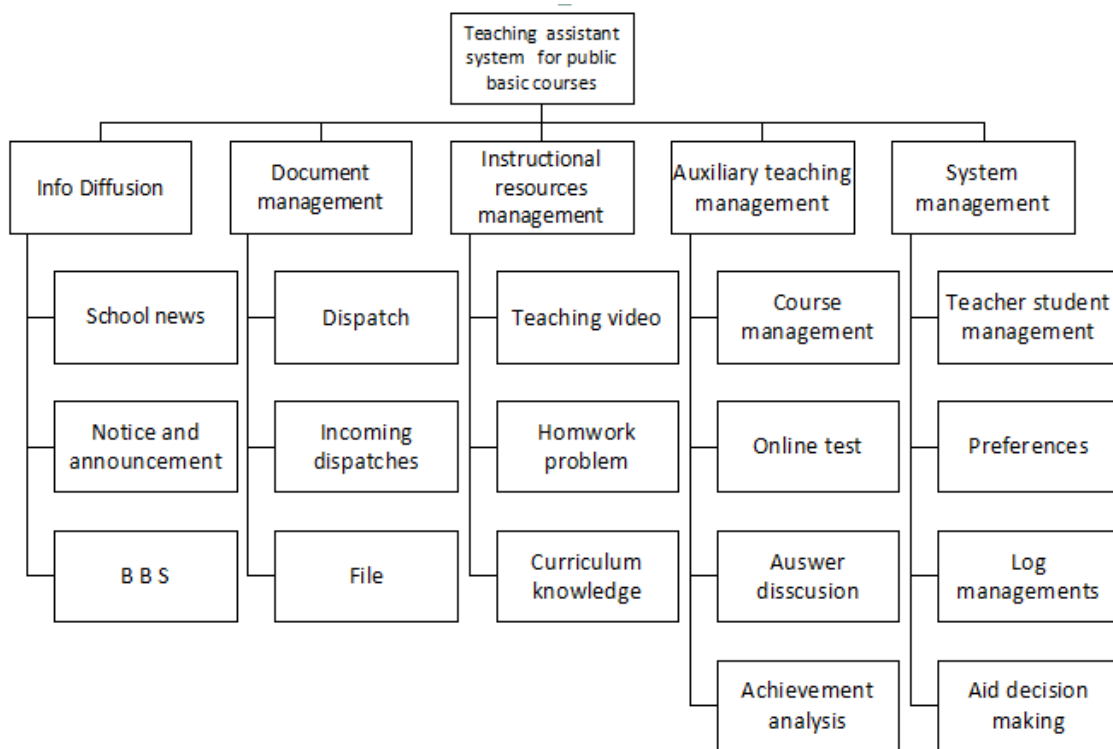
Teaching assistant system for public basic courses

Info Diffusion

School news

Notice and announcement

B B S

Document management

Dispatch

Incoming dispatches

File

Instructional resources management

Teaching video

Homwork problem

Curriculum knowledge

Auxiliary teaching management

Course management

Online test

Auswer disscusion

Achievement analysis

System management

Teacher student management

Preferences

Log managements

Aid decision making